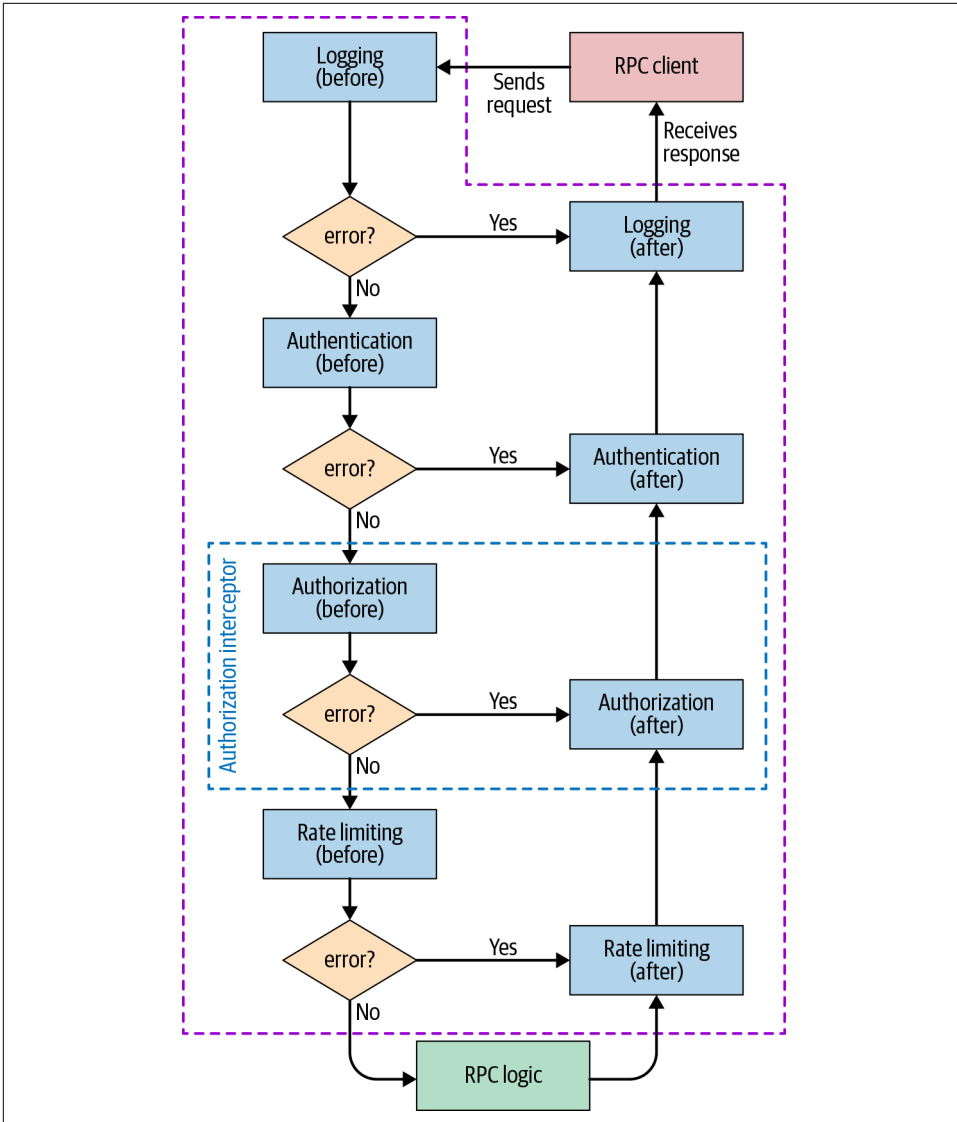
Logging (before)

Sends request

RPC client

Receives response

error?

Yes

Logging (after)

No

Authentication (before)

error?

Yes

Authentication (after)

No

Authorization interceptor

Authorization (before)

error?

Yes

Authorization (after)

No

Rate limiting (before)

error?

Yes

Rate limiting (after)

No

RPC logic